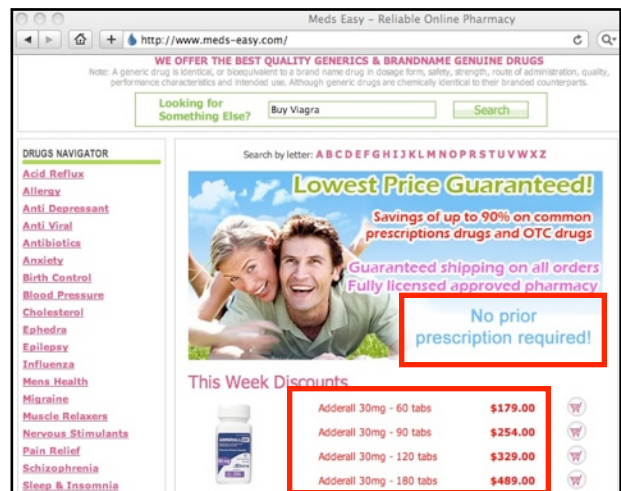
Meds Easy – Reliable Online Pharmacy

http://www.meds-easy.com/

C Q

WE OFFER THE BEST QUALITY GENERICS & BRANDNAME GENUINE DRUGS

Note: A generic drug is identical, or bioequivalent to a brand name drug in dosage form, safety, strength, route of administration, quality, performance characteristics and intended use. Although generic drugs are chemically identical to their branded counterparts.

Looking for Something Else?

Buy Viagra

Search

DRUGS NAVIGATOR

Acid Reflux
Allergy
Anti Depressant
Anti Viral
Antibiotics
Anxiety
Birth Control
Blood Pressure
Cholesterol
Ephedra
Epilepsy
Influenza
Mens Health
Migraine
Muscle Relaxers
Nervous Stimulants
Pain Relief
Schizophrenia
Sleep & Insomnia

Search by letter: A B C D E F G H I J K L M N O P R S T U V W X Z

Lowest Price Guaranteed!

Savings of up to 90% on common prescriptions drugs and OTC drugs

Guaranteed shipping on all orders

Fully licensed approved pharmacy

No prior prescription required!

This Week Discounts

| | |
|---|---|
| Adderall 30mg - 60 tabs | $179.00 |
| Adderall 30mg - 90 tabs | $254.00 |
| Adderall 30mg - 120 tabs | $329.00 |
| Adderall 30mg - 180 tabs | $489.00 |